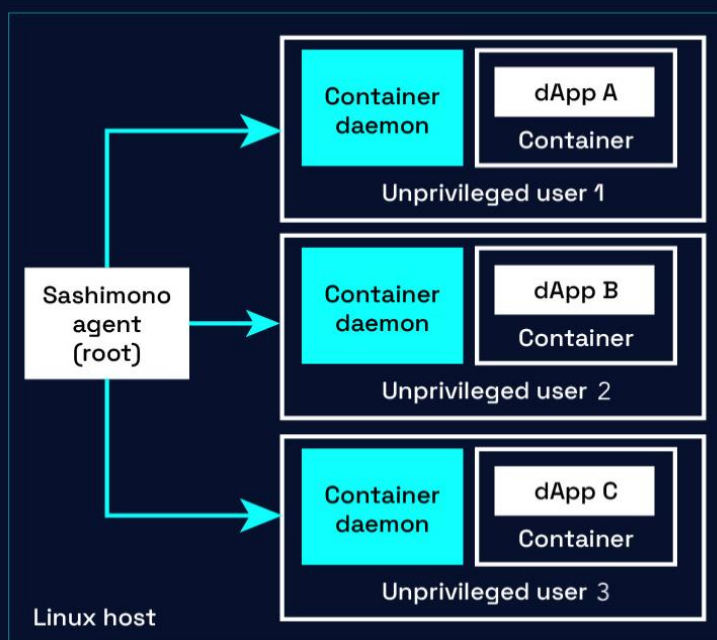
Container daemon

dApp A

Container

Unprivileged user 1

Sashimono agent (root)

Container daemon

dApp B

Container

Unprivileged user 2

Container daemon

dApp C

Container

Unprivileged user 3

Linux host